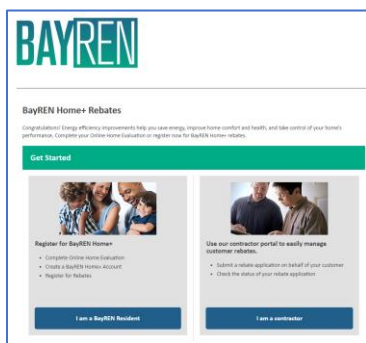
BAYREN

BayREN Home+ Rebates

Congratulations! Energy efficiency improvements help you save energy, improve home comfort and health, and take control of your home's performance. Complete your Online Home Evaluation or register now for BayREN Home+ rebates.

Get Started

Register for BayREN Home+

- Complete Online Home Evaluation
- Create a BayREN Home+ Account
- Register for Rebates

I am a BayREN Resident

Use our contractor portal to easily manage customer rebates.

- Submit a rebate application on behalf of your customer
- Check the status of your rebate application

I am a contractor